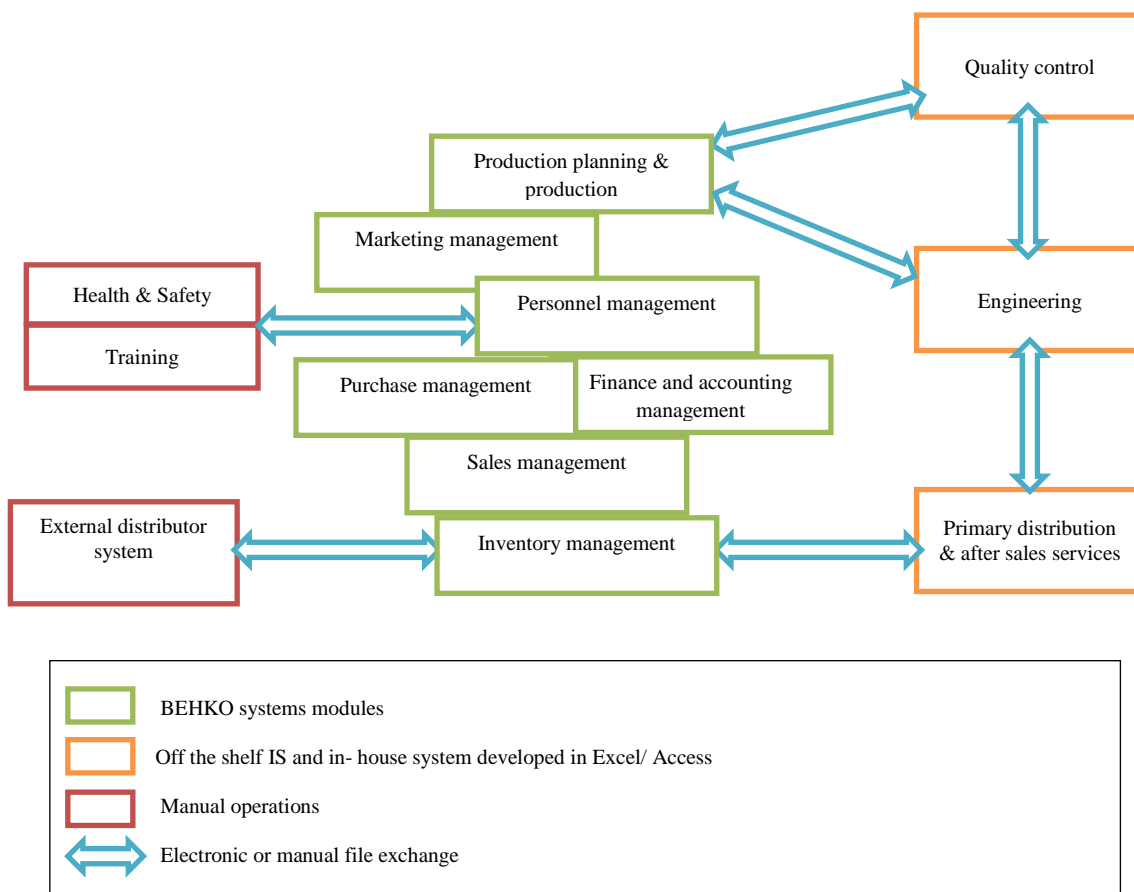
Quality control

Production planning & production

Marketing management

Health & Safety

Training

Personnel management

Engineering

Purchase management

Finance and accounting management

Sales management

External distributor system

Inventory management

Primary distribution & after sales services

BEHKO systems modules

Off the shelf IS and in- house system developed in Excel/ Access

Manual operations

Electronic or manual file exchange